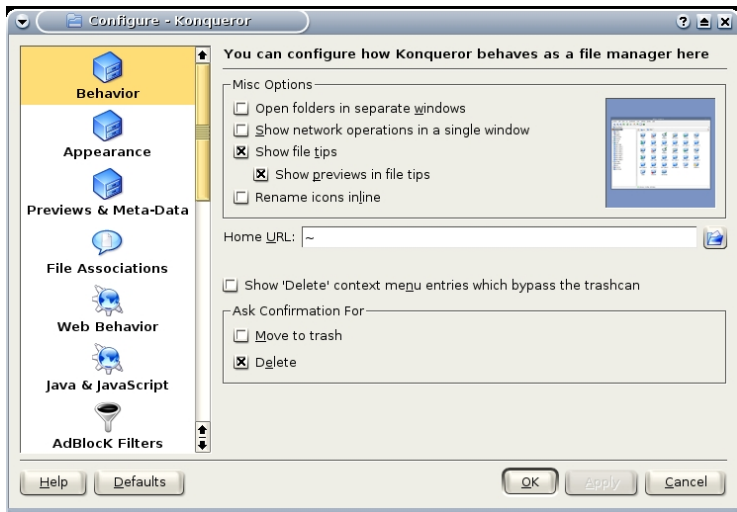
Configure - Konqueror

Behavior
Appearance
Previews & Meta-Data
File Associations
Web Behavior
Java & JavaScript
AdBlocK Filters

You can configure how Konqueror behaves as a file manager here

Misc Options
☐ Open folders in separate windows
☐ Show network operations in a single window
☒ Show file tips
☒ Show previews in file tips
☐ Rename icons inline

Home URL: ~

☐ Show 'Delete' context menu entries which bypass the trashcan

Ask Confirmation For
☐ Move to trash
☒ Delete

Help Defaults OK Apply Cancel